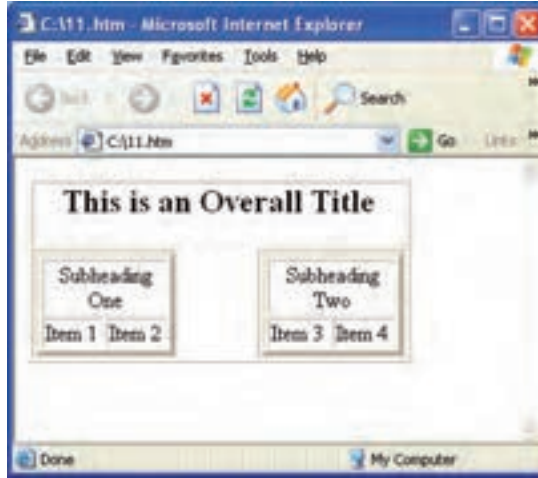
C:\11.htm - Microsoft Internet Explorer

File Edit View Favorites Tools Help

Back Search

Address C:\11.htm Go Links

This is an Overall Title

| Subheading One | |
|---|---|
| Item 1 | Item 2 |

| Subheading Two | |
|---|---|
| Item 3 | Item 4 |

Done My Computer